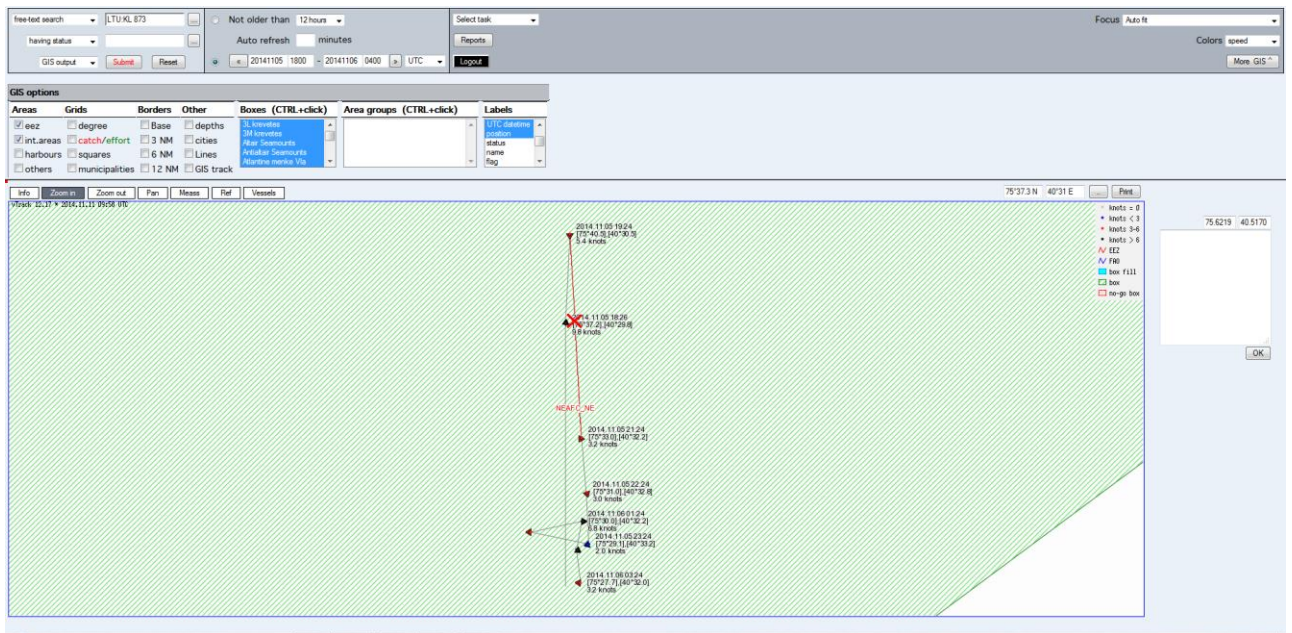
free-text search LTU:KL 873 ...
having status ...
GIS output Submit Reset

Not older than 12 hours
Auto refresh minutes
< 20141105 1800 - 20141106 0400 > UTC

Select task
Reports
Logout

Focus Auto fit
Colors speed
More GIS ^

GIS options

| Areas | Grids | Borders | Other |
|---|---|---|---|
| eez | degree | Base | depths |
| int.areas | catch/effort | 3 NM | cities |
| harbours | squares | 6 NM | Lines |
| others | municipalities | 12 NM | GIS track |

Boxes (CTRL+click)
3L krevetes
3M krevetes
Altair Seamounts
Antialtair Seamounts
Atlantine menke VIa

Area groups (CTRL+click)

Labels
UTC datetime
position
status
name
flag

Info Zoom in Zoom out Pan Meass Ref Vessels

75°37.3 N 40°31 E ... Print

vTrack 22.17 © 2014.11.11 09:58 UTC

knots = 0
knots < 3
knots 3-6
knots > 6
EEZ
FAO
box fill
box
no-go box

75.6219 40.5170

OK

2014.11.05 19:24
[75°40.5],[40°30.5]
5.4 knots

2014.11.05 18:26
[75°37.2],[40°29.8]
9.8 knots

NEAFC_NE

2014.11.05 21:24
[75°33.0],[40°32.2]
3.2 knots

2014.11.05 22:24
[75°31.0],[40°32.8]
3.0 knots

2014.11.06 01:24
[75°30.0],[40°32.2]
6.8 knots

2014.11.05 23:24
[75°29.1],[40°33.2]
2.0 knots

2014.11.06 03:24
[75°27.7],[40°32.0]
3.2 knots